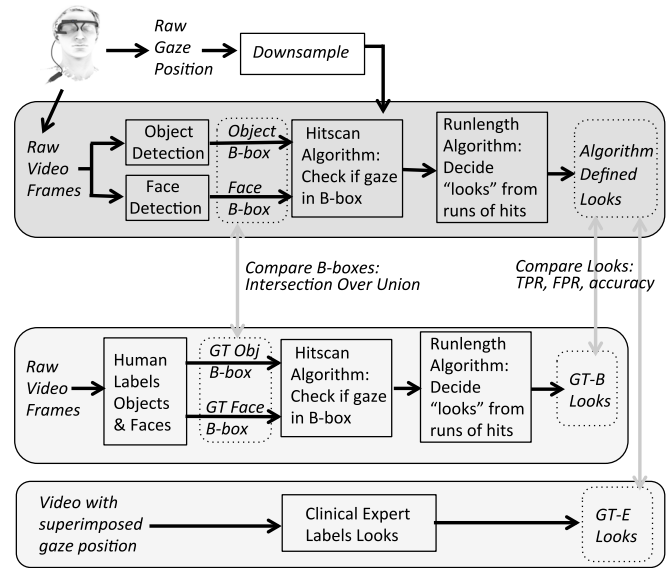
Raw Gaze Position

Downsample

Raw Video Frames

Object Detection

Face Detection

Object B-box

Face B-box

Hitscan Algorithm: Check if gaze in B-box

Runlength Algorithm: Decide "looks" from runs of hits

Algorithm Defined Looks

Compare B-boxes: Intersection Over Union

Compare Looks: TPR, FPR, accuracy

Raw Video Frames

Human Labels Objects & Faces

GT Obj B-box

GT Face B-box

Hitscan Algorithm: Check if gaze in B-box

Runlength Algorithm: Decide "looks" from runs of hits

GT-B Looks

Video with superimposed gaze position

Clinical Expert Labels Looks

GT-E Looks